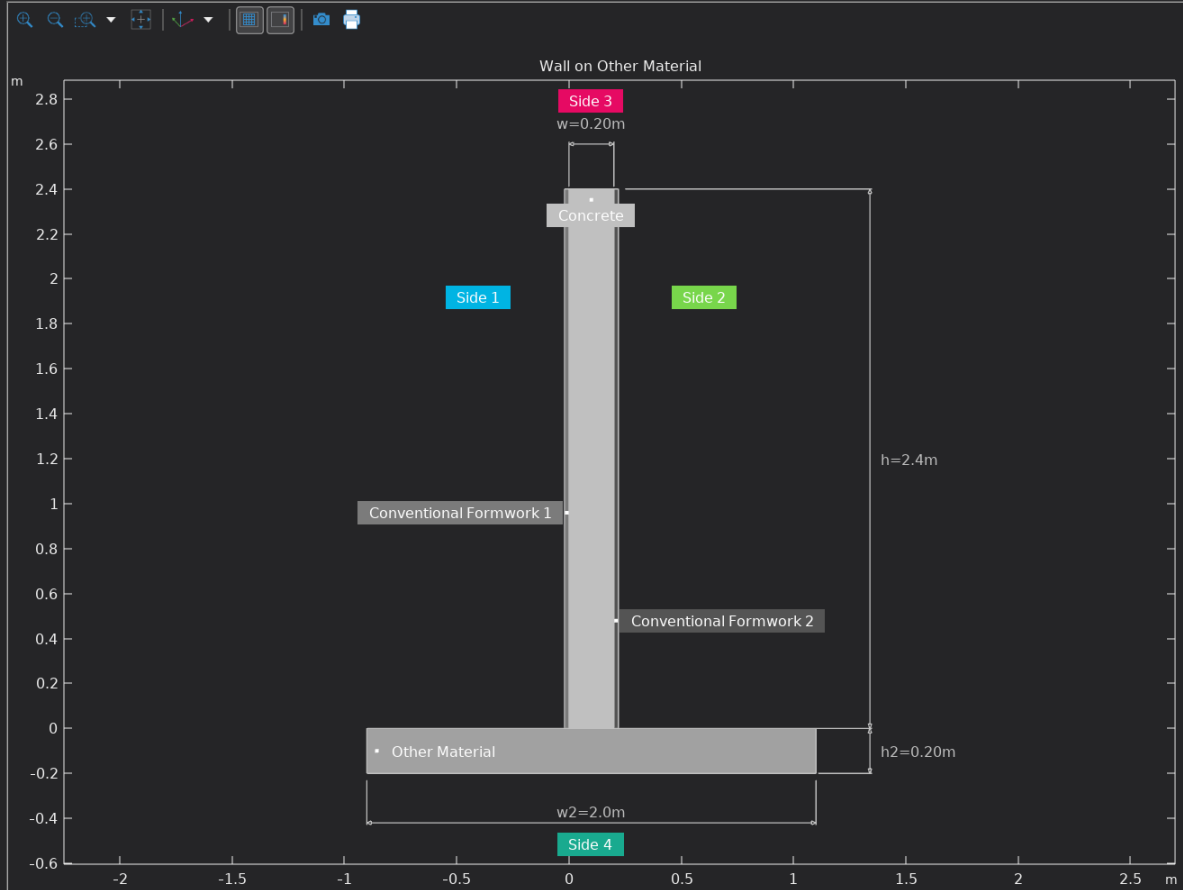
Wall on Other Material

m

2.8
2.6
2.4
2.2
2
1.8
1.6
1.4
1.2
1
0.8
0.6
0.4
0.2
0
-0.2
-0.4
-0.6

Side 3
w=0.20m
Concrete
Side 1
Side 2
h=2.4m
Conventional Formwork 1
Conventional Formwork 2
Other Material
h2=0.20m
w2=2.0m
Side 4

-2
-1.5
-1
-0.5
0
0.5
1
1.5
2
2.5
m